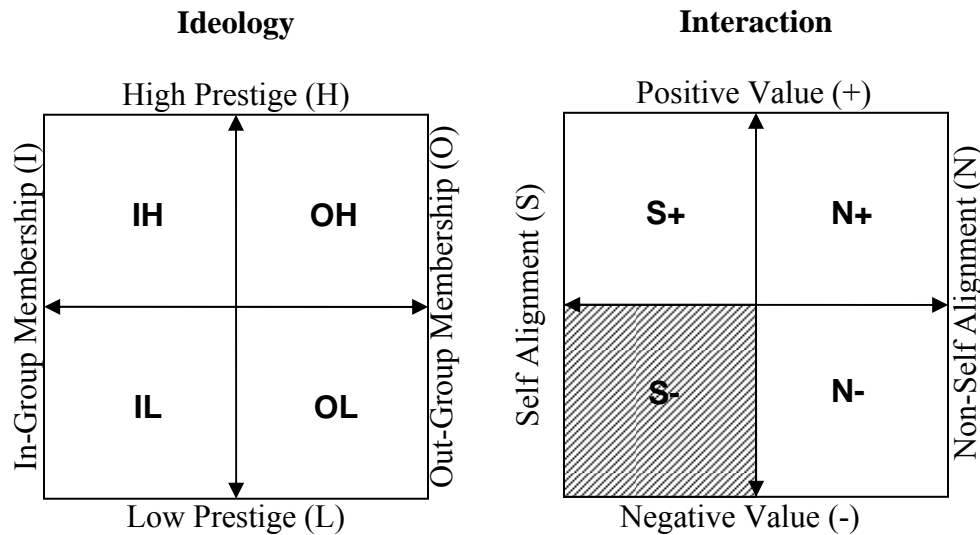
Ideology

High Prestige (H)

In-Group Membership (I)

Out-Group Membership (O)

IH

OH

IL

OL

Low Prestige (L)

Interaction

Positive Value (+)

Self Alignment (S)

Non-Self Alignment (N)

S+

N+

S-

N-

Negative Value (-)